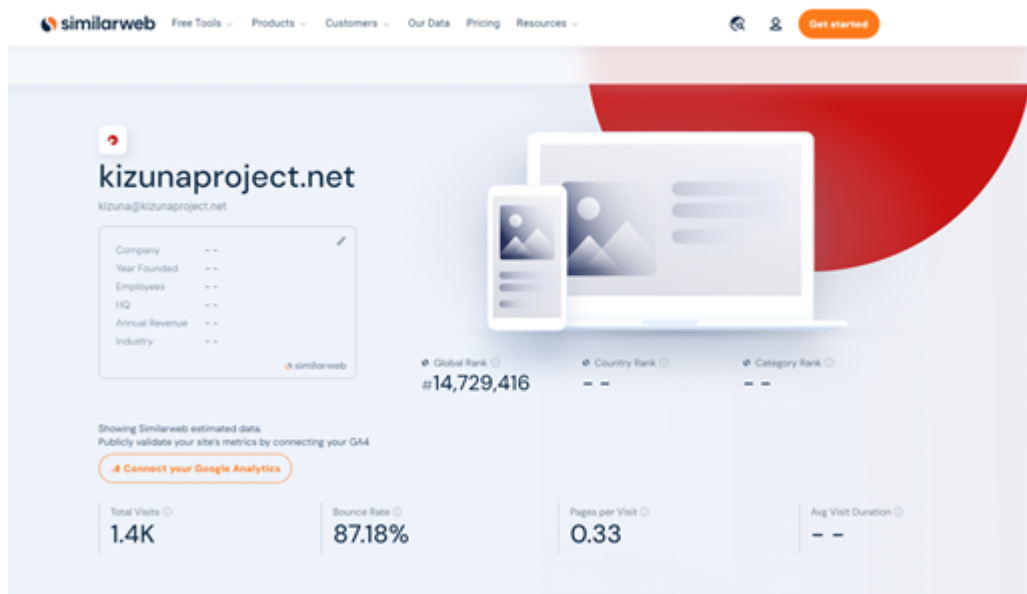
similarweb Free Tools Products Customers Our Data Pricing Resources Get started

kizunaproject.net
kizuna@kizunaproject.net

| | |
|---|---|
| Company | - - |
| Year Founded | - - |
| Employees | - - |
| HQ | - - |
| Annual Revenue | - - |
| Industry | - - |

similarweb

Global Rank
#14,729,416

Country Rank
- -

Category Rank
- -

Showing Similarweb estimated data.
Publicly validate your site's metrics by connecting your GA4

Connect your Google Analytics

| Total Visits | Bounce Rate | Pages per Visit | Avg Visit Duration |
|---|---|---|---|
| 1.4K | 87.18% | 0.33 | - - |